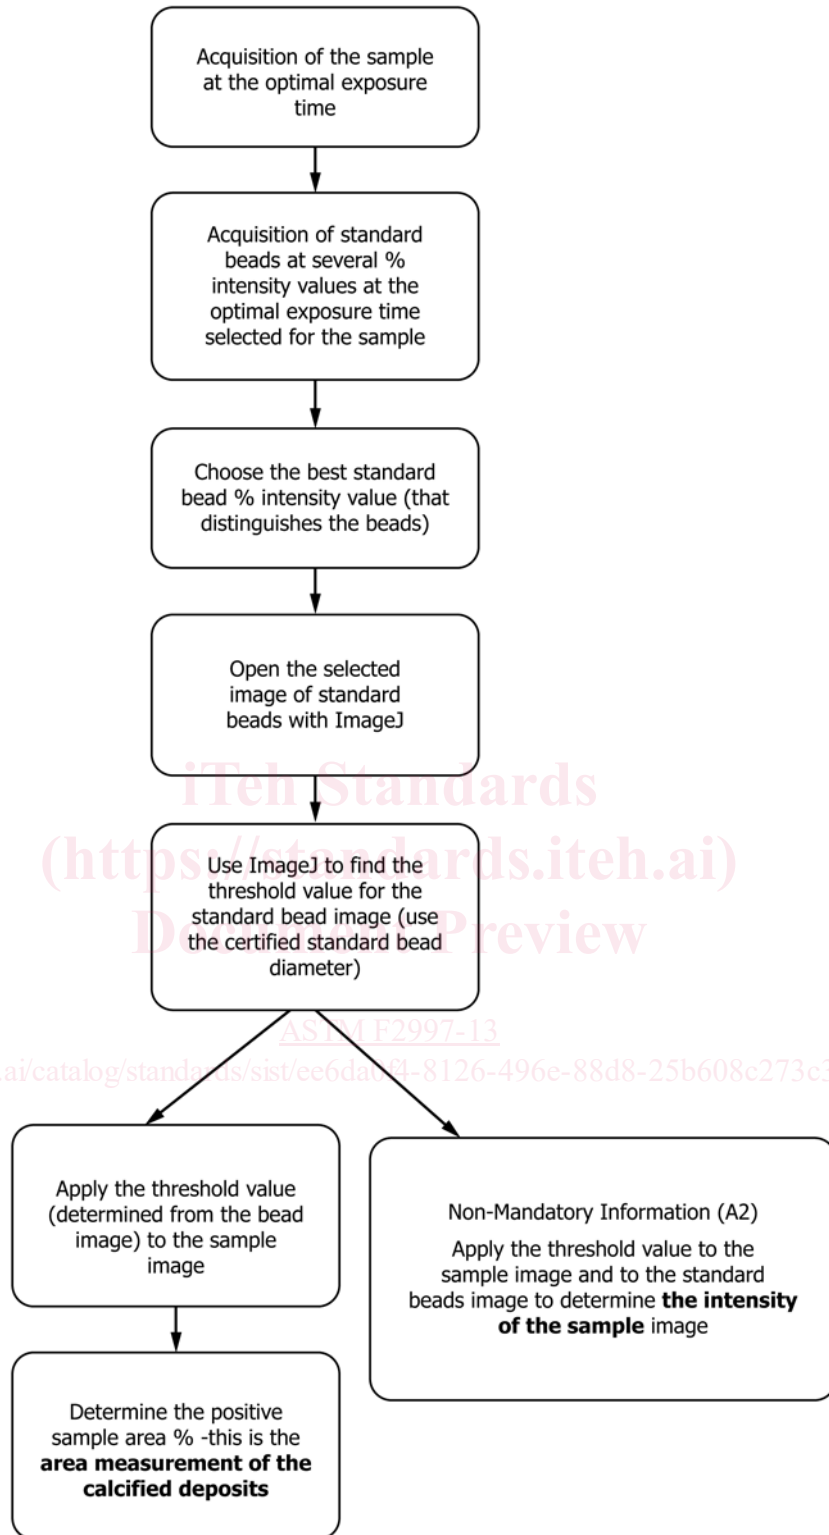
Acquisition of the sample at the optimal exposure time

Acquisition of standard beads at several % intensity values at the optimal exposure time selected for the sample

Choose the best standard bead % intensity value (that distinguishes the beads)

Open the selected image of standard beads with ImageJ

iTeh Standards
(https://standards.iteh.ai)
Document Preview

Use ImageJ to find the threshold value for the standard bead image (use the certified standard bead diameter)

ASTM F2997-13
.ai/catalog/standards/sist/ee6da0f4-8126-496e-88d8-25b608c273c3

Apply the threshold value (determined from the bead image) to the sample image

Determine the positive sample area % -this is the **area measurement of the calcified deposits**

Non-Mandatory Information (A2)

Apply the threshold value to the sample image and to the standard beads image to determine **the intensity of the sample** image